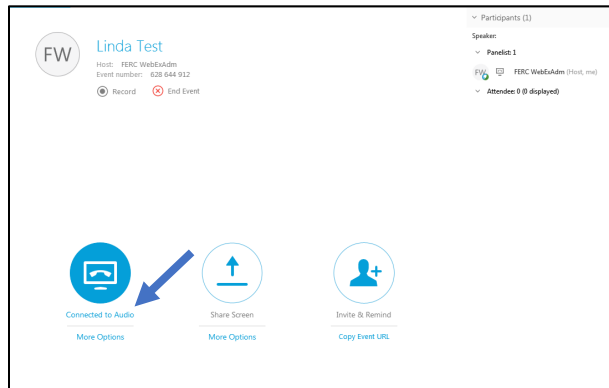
FW

Linda Test

Host: FERC WebExAdm
Event number: 628 644 912

Record
End Event

Participants (1)

Speaker:

Panelist: 1

FW FERC WebExAdm (Host, me)

Attendee: 0 (0 displayed)

Connected to Audio
More Options

Share Screen
More Options

Invite & Remind
Copy Event URL